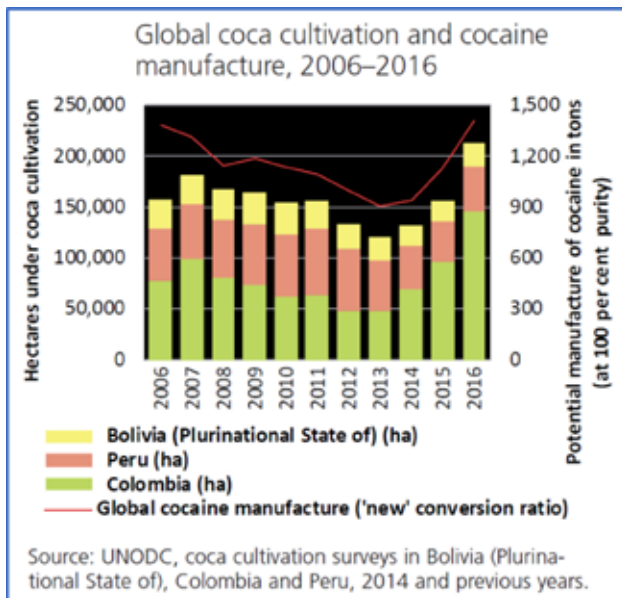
Global coca cultivation and cocaine manufacture, 2006–2016

Hectares under coca cultivation

250,000
200,000
150,000
100,000
50,000
0

1,500
1,200
900
600
300
0

Potential manufacture of cocaine in tons (at 100 per cent purity)

2006 2007 2008 2009 2010 2011 2012 2013 2014 2015 2016

Bolivia (Plurinational State of) (ha)
Peru (ha)
Colombia (ha)
Global cocaine manufacture ('new' conversion ratio)

Source: UNODC, coca cultivation surveys in Bolivia (Plurinational State of), Colombia and Peru, 2014 and previous years.